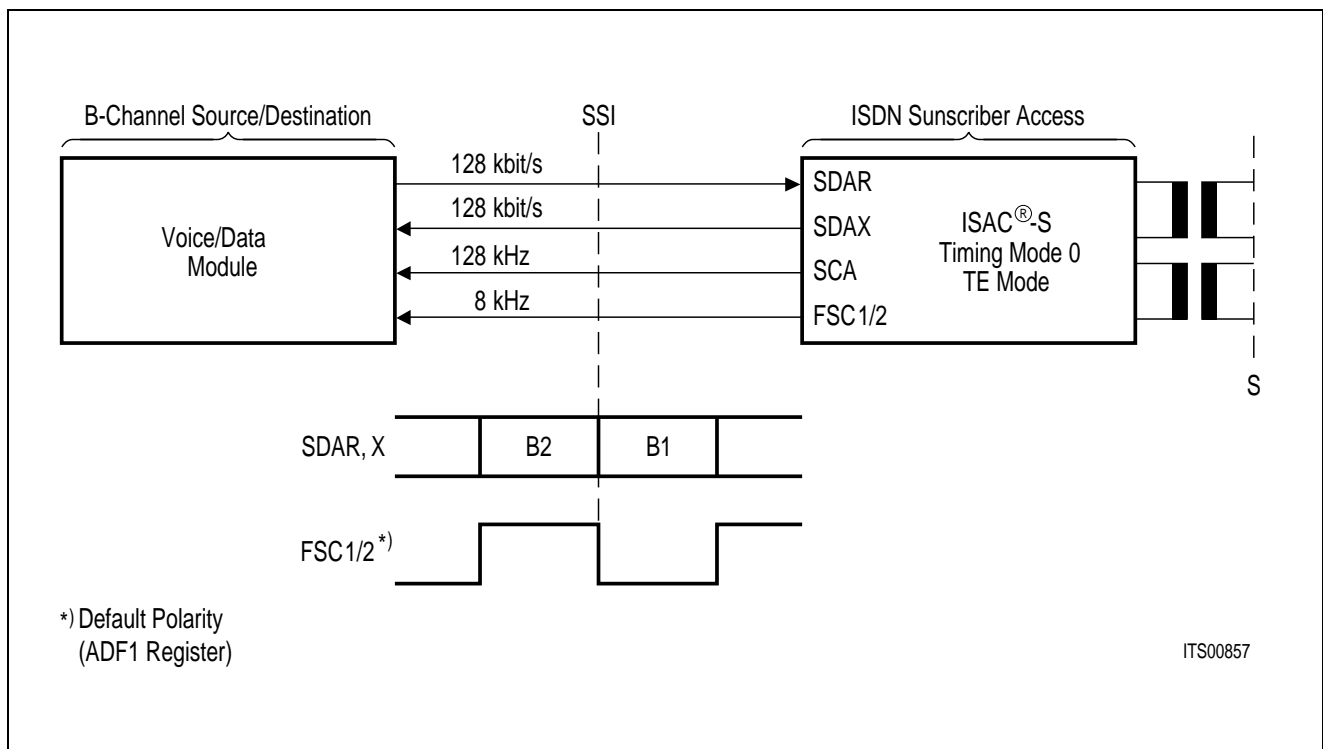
B-Channel Source/Destination

SSI

ISDN Sunscriber Access

128 kbit/s

128 kbit/s

128 kHz

8 kHz

Voice/Data Module

SDAR

SDAX

SCA

FSC1/2

ISAC®-S Timing Mode 0 TE Mode

S

SDAR, X

B2

B1

FSC1/2 *)

*) Default Polarity (ADF1 Register)

ITS00857